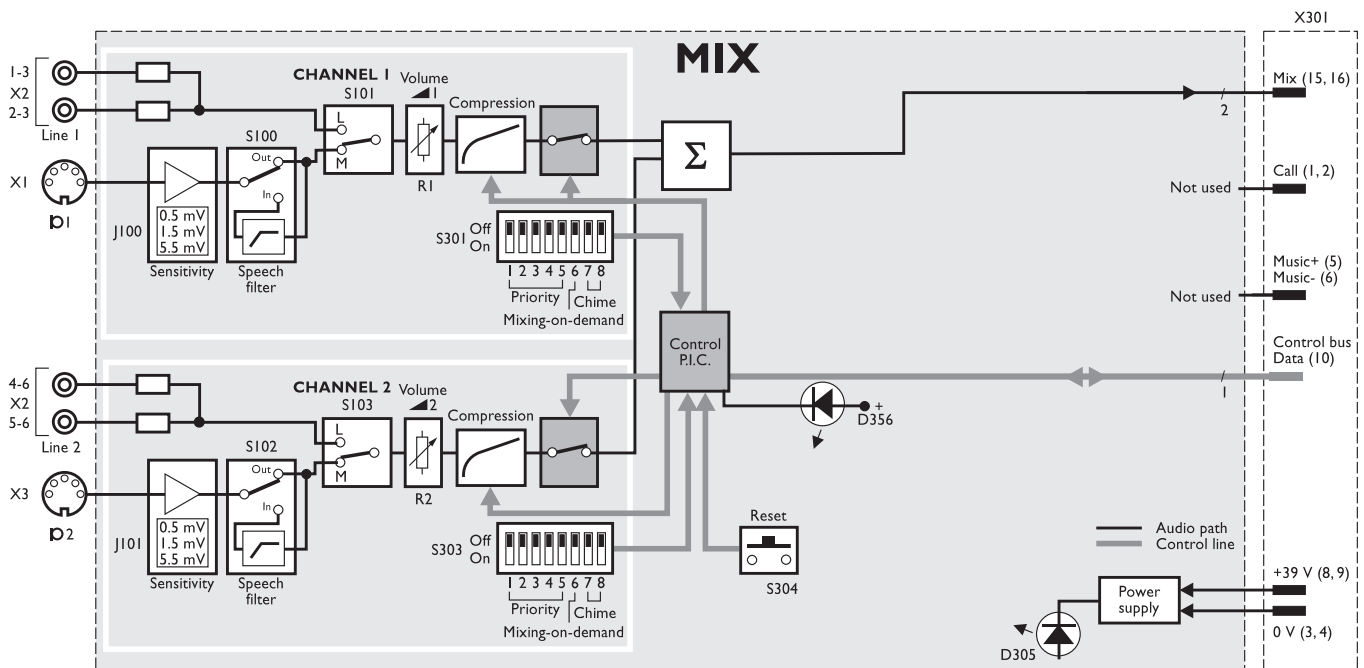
X301

MIX

1-3
X2
2-3
Line 1

CHANNEL 1
Volume
1
S101
L
M
Compression

S100
Out
In

X1
1

J100
0.5 mV
1.5 mV
5.5 mV
Sensitivity
Speech filter

R1

S301 Off On
1 2 3 4 5 6 7 8
Priority Chime
Mixing-on-demand

$\Sigma$

Mix (15, 16)
2

Call (1, 2)
Not used

Music+ (5)
Music- (6)
Not used

Control P.I.C.

Control bus
Data (10)
1

4-6
X2
5-6
Line 2

CHANNEL 2
Volume
2
S103
L
M
Compression

S102
Out
In

X3
2

J101
0.5 mV
1.5 mV
5.5 mV
Sensitivity
Speech filter

R2

S303 Off On
1 2 3 4 5 6 7 8
Priority Chime
Mixing-on-demand

+
D356

Reset
S304

Audio path
Control line

+39 V (8, 9)
Power supply
0 V (3, 4)
D305